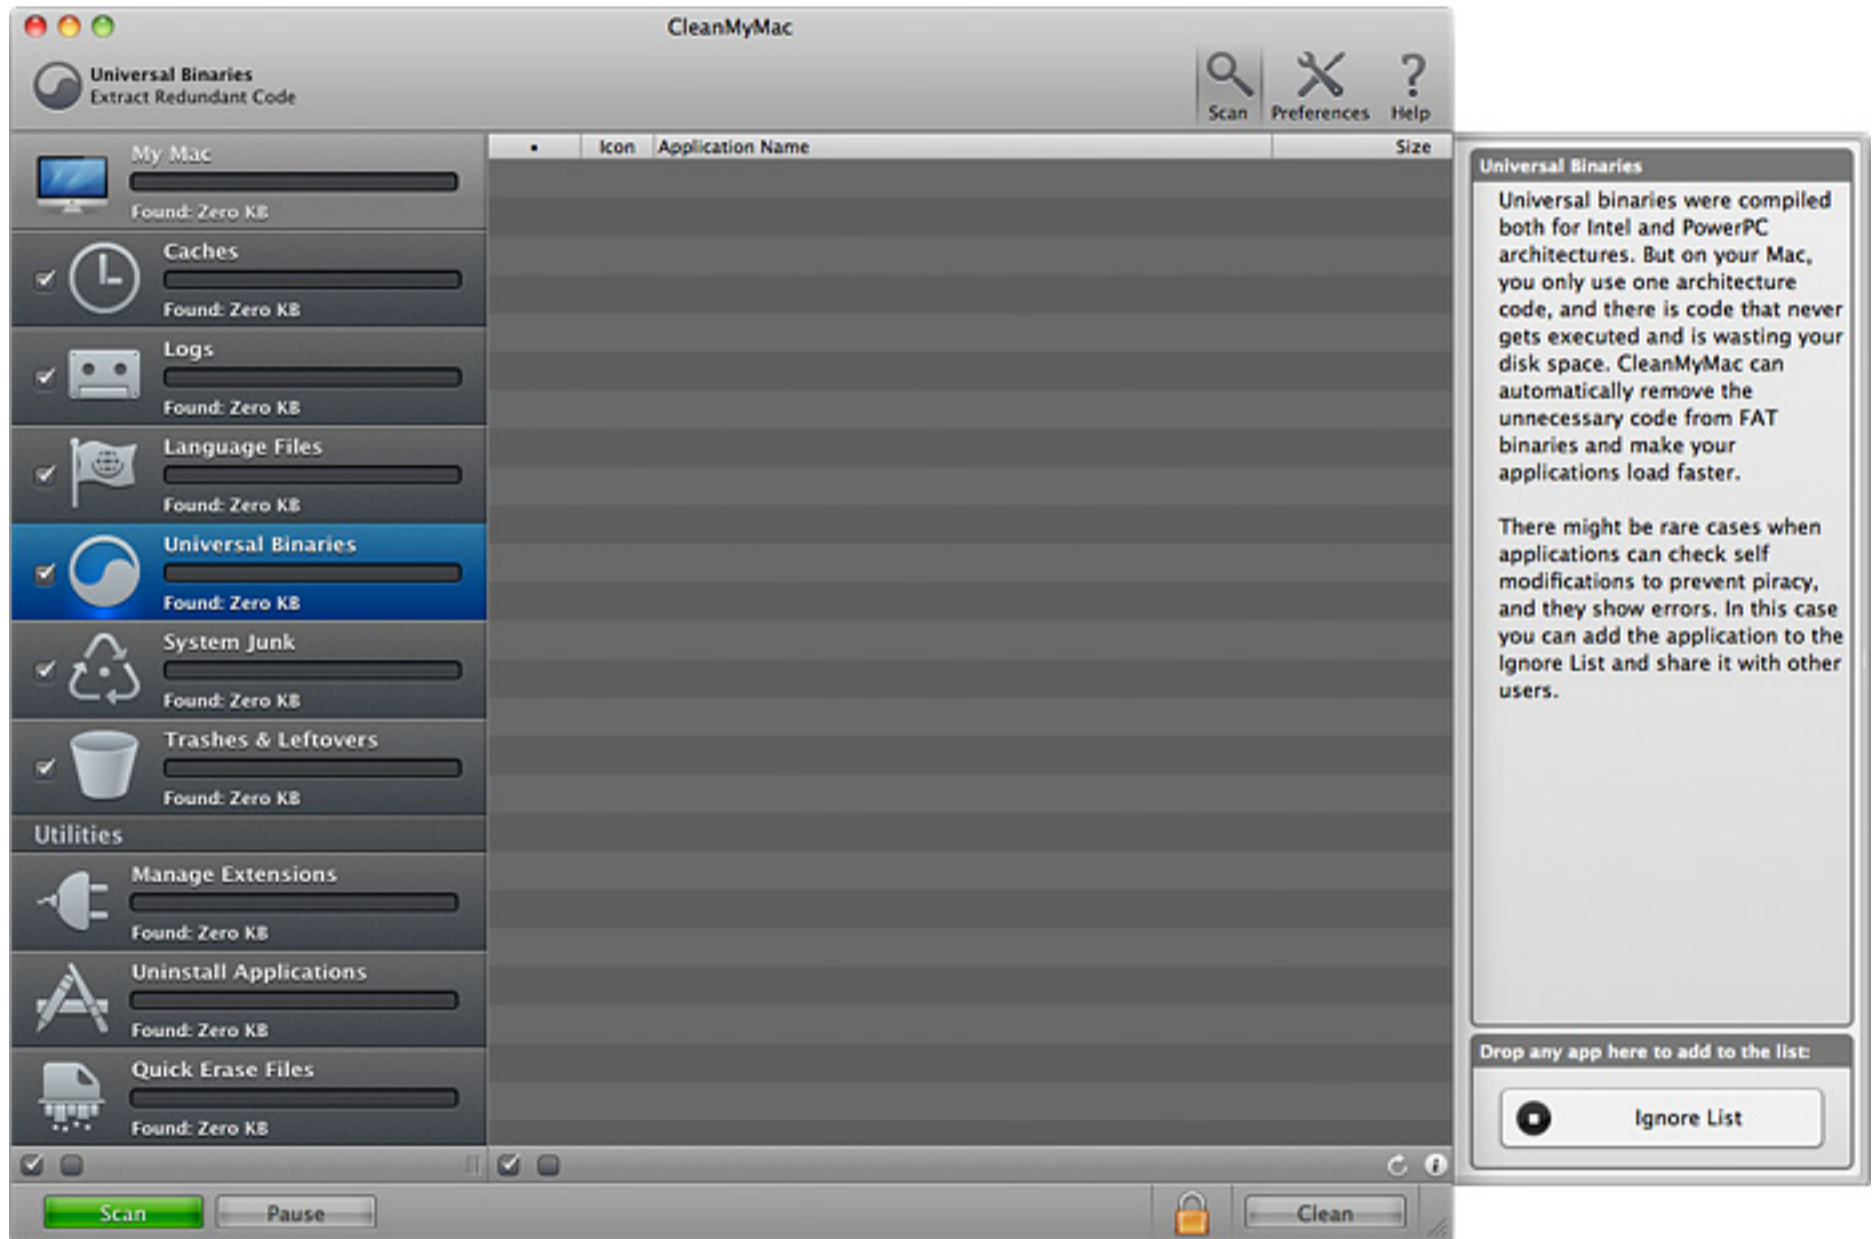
CleanMyMac

Universal Binaries
Extract Redundant Code

Scan Preferences Help

My Mac
Found: Zero KB

Caches
Found: Zero KB

Logs
Found: Zero KB

Language Files
Found: Zero KB

Universal Binaries
Found: Zero KB

System Junk
Found: Zero KB

Trashes & Leftovers
Found: Zero KB

Utilities

Manage Extensions
Found: Zero KB

Uninstall Applications
Found: Zero KB

Quick Erase Files
Found: Zero KB

| • | Icon | Application Name | Size |
|---|---|---|---|

Universal Binaries

Universal binaries were compiled both for Intel and PowerPC architectures. But on your Mac, you only use one architecture code, and there is code that never gets executed and is wasting your disk space. CleanMyMac can automatically remove the unnecessary code from FAT binaries and make your applications load faster.

There might be rare cases when applications can check self modifications to prevent piracy, and they show errors. In this case you can add the application to the Ignore List and share it with other users.

Drop any app here to add to the list:

Ignore List

Scan Pause Clean